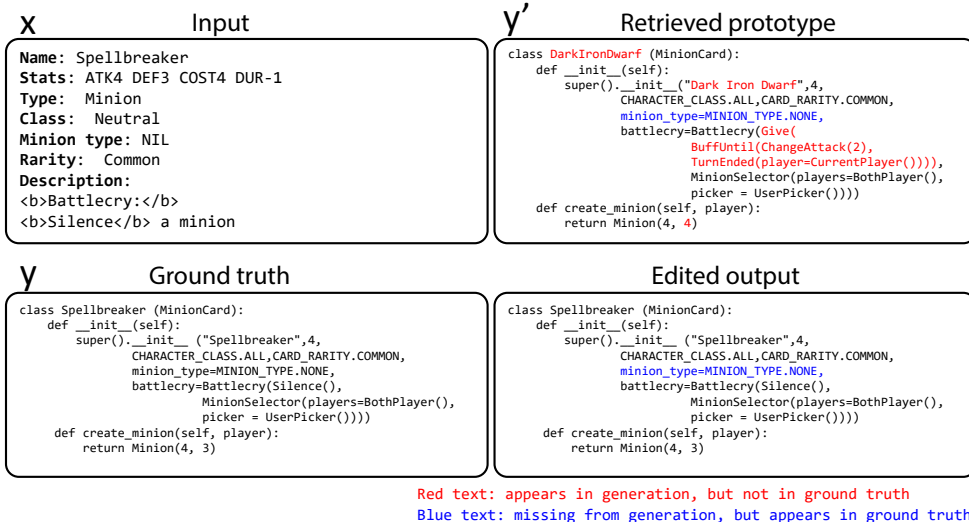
x Input

Name: Spellbreaker
Stats: ATK4 DEF3 COST4 DUR-1
Type: Minion
Class: Neutral
Minion type: NIL
Rarity: Common
Description:
<b>Battlecry:</b>
<b>Silence</b> a minion

y' Retrieved prototype

```
class DarkIronDwarf (MinionCard):
    def __init__(self):
        super().__init__("Dark Iron Dwarf",4,
            CHARACTER_CLASS.ALL,CARD_RARITY.COMMON,
            minion_type=MINION_TYPE.NONE,
            battlecry=Battlecry(Give(
                BuffUntil(ChangeAttack(2),
                TurnEnded(player=CurrentPlayer()))),
                MinionSelector(players=BothPlayer(),
                picker = UserPicker())))
    def create_minion(self, player):
        return Minion(4, 4)
```

y Ground truth

```
class Spellbreaker (MinionCard):
    def __init__(self):
        super().__init__ ("Spellbreaker",4,
            CHARACTER_CLASS.ALL,CARD_RARITY.COMMON,
            minion_type=MINION_TYPE.NONE,
            battlecry=Battlecry(Silence(),
                MinionSelector(players=BothPlayer(),
                picker = UserPicker())))
    def create_minion(self, player):
        return Minion(4, 3)
```

Edited output

```
class Spellbreaker (MinionCard):
    def __init__(self):
        super().__init__ ("Spellbreaker",4,
            CHARACTER_CLASS.ALL,CARD_RARITY.COMMON,
            minion_type=MINION_TYPE.NONE,
            battlecry=Battlecry(Silence(),
                MinionSelector(players=BothPlayer(),
                picker = UserPicker())))
    def create_minion(self, player):
        return Minion(4, 3)
```

Red text: appears in generation, but not in ground truth
Blue text: missing from generation, but appears in ground truth